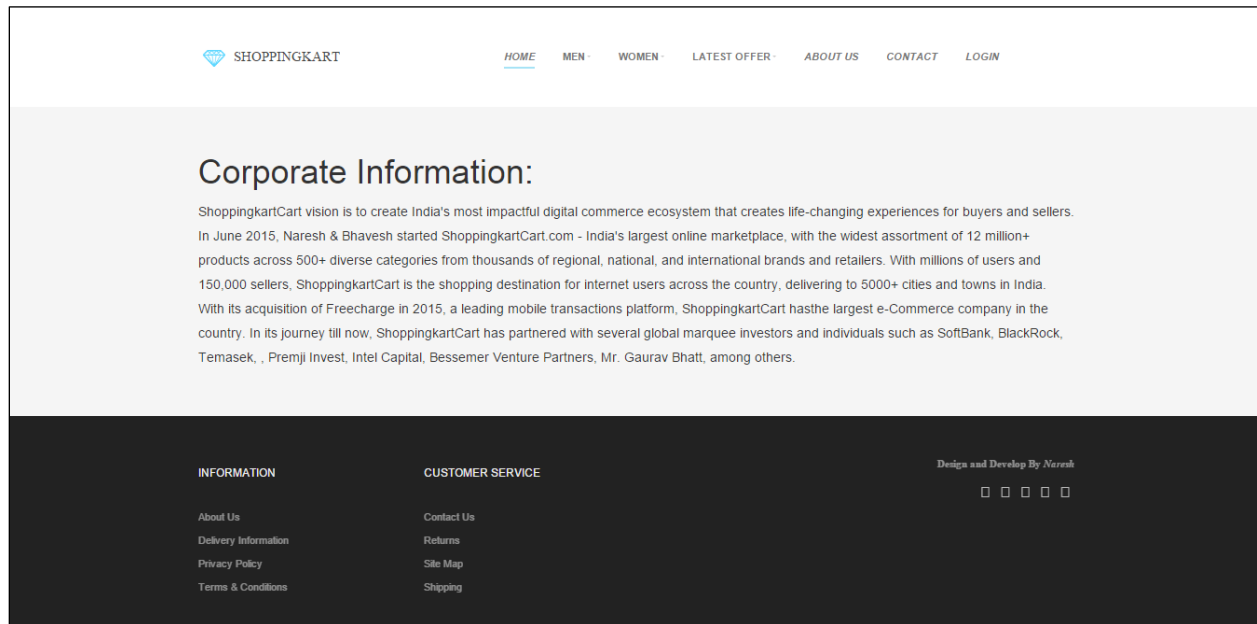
SHOPPINGKART

HOME MEN WOMEN LATEST OFFER ABOUT US CONTACT LOGIN

Corporate Information:

ShoppingkartCart vision is to create India's most impactful digital commerce ecosystem that creates life-changing experiences for buyers and sellers. In June 2015, Naresh & Bhavesh started ShoppingkartCart.com - India's largest online marketplace, with the widest assortment of 12 million+ products across 500+ diverse categories from thousands of regional, national, and international brands and retailers. With millions of users and 150,000 sellers, ShoppingkartCart is the shopping destination for internet users across the country, delivering to 5000+ cities and towns in India. With its acquisition of Freecharge in 2015, a leading mobile transactions platform, ShoppingkartCart hasthe largest e-Commerce company in the country. In its journey till now, ShoppingkartCart has partnered with several global marquee investors and individuals such as SoftBank, BlackRock, Temasek, , Premji Invest, Intel Capital, Bessemer Venture Partners, Mr. Gaurav Bhatt, among others.

INFORMATION

About Us
Delivery Information
Privacy Policy
Terms & Conditions

CUSTOMER SERVICE

Contact Us
Returns
Site Map
Shipping

Design and Develop By Naresh